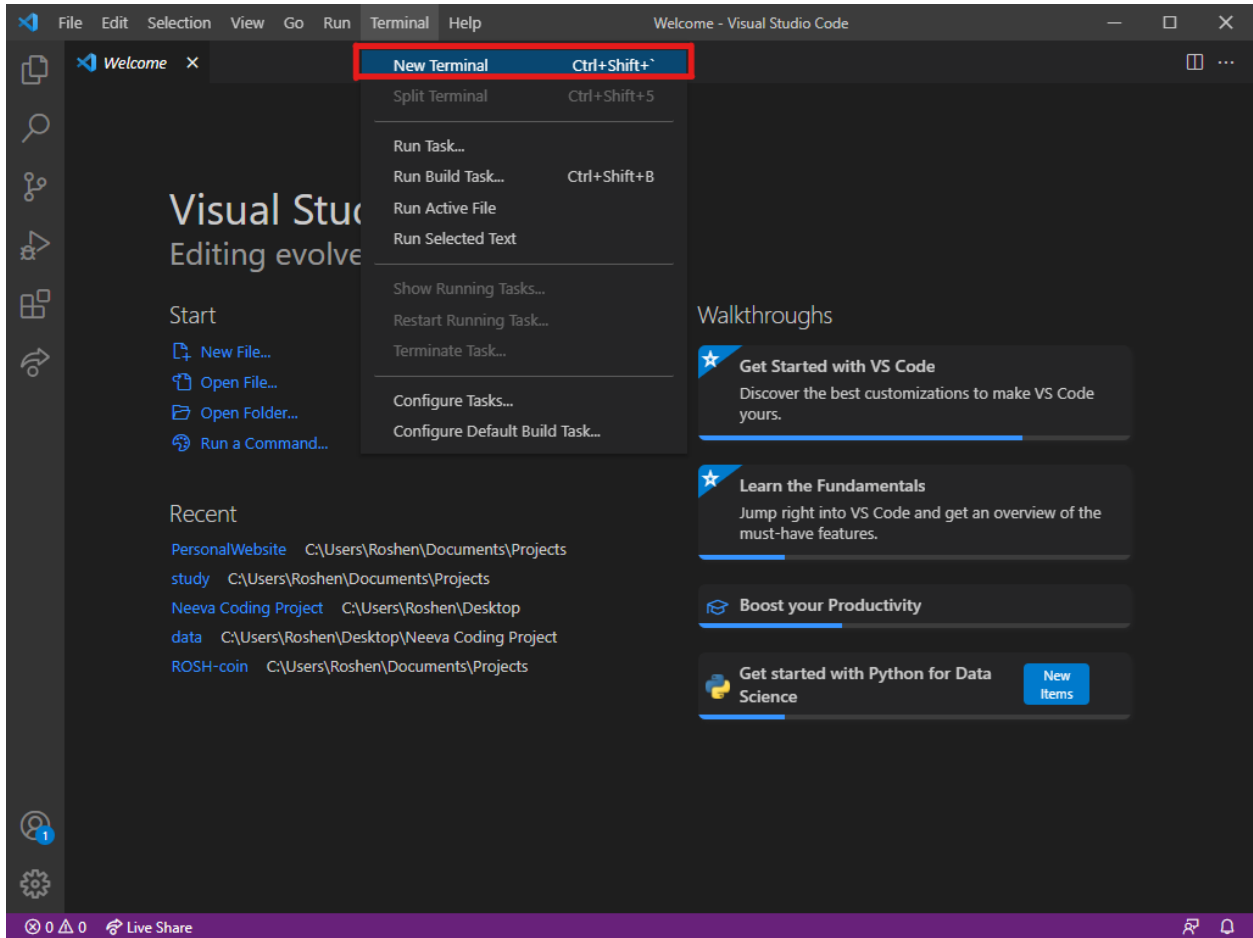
File Edit Selection View Go Run Terminal Help Welcome - Visual Studio Code

Welcome ×

New Terminal Ctrl+Shift+`
Split Terminal Ctrl+Shift+5
Run Task...
Run Build Task... Ctrl+Shift+B
Run Active File
Run Selected Text
Show Running Tasks...
Restart Running Task...
Terminate Task...
Configure Tasks...
Configure Default Build Task...

Visual Stud
Editing evolve

Start
New File...
Open File...
Open Folder...
Run a Command...

Recent
PersonalWebsite C:\Users\Roshen\Documents\Projects
study C:\Users\Roshen\Documents\Projects
Neeva Coding Project C:\Users\Roshen\Desktop
data C:\Users\Roshen\Desktop\Neeva Coding Project
ROSH-coin C:\Users\Roshen\Documents\Projects

Walkthroughs
Get Started with VS Code
Discover the best customizations to make VS Code yours.
Learn the Fundamentals
Jump right into VS Code and get an overview of the must-have features.
Boost your Productivity
Get started with Python for Data Science
New Items

1

⊗ 0 ⚠ 0 Live Share